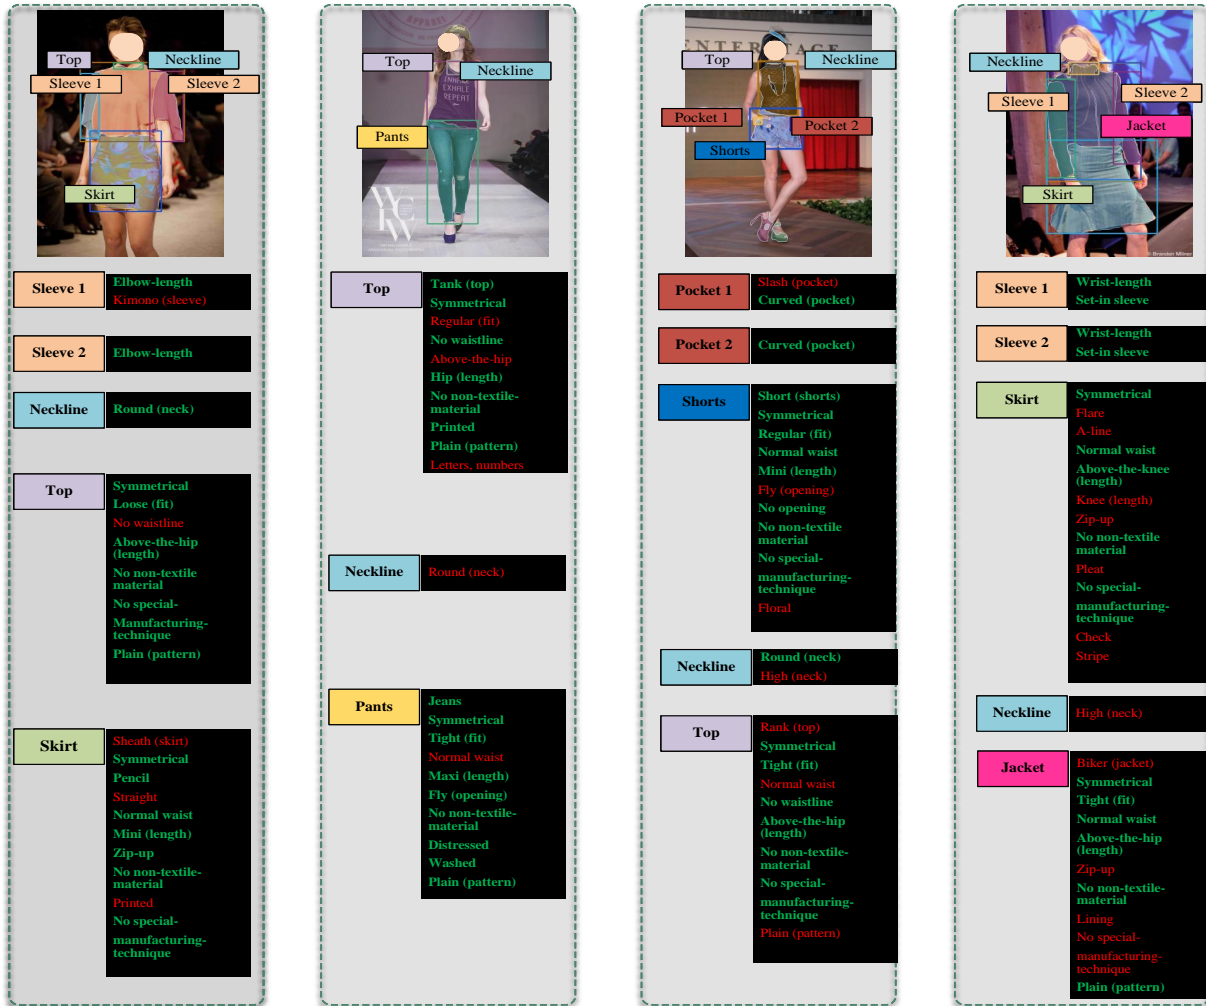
Top
Neckline
Sleeve 1
Sleeve 2
Skirt

Sleeve 1
Elbow-length
Kimono (sleeve)

Sleeve 2
Elbow-length

Neckline
Round (neck)

Top
Symmetrical
Loose (fit)
No waistline
Above-the-hip (length)
No non-textile material
No special-Manufacturing-technique
Plain (pattern)

Skirt
Sheath (skirt)
Symmetrical
Pencil
Straight
Normal waist
Mini (length)
Zip-up
No non-textile material
Printed
No special-manufacturing-technique

Top
Neckline
Pants
INHALE EXHALE REPEAT

Top
Tank (top)
Symmetrical
Regular (fit)
No waistline
Above-the-hip
Hip (length)
No non-textile-material
Printed
Plain (pattern)
Letters, numbers

Neckline
Round (neck)

Pants
Jeans
Symmetrical
Tight (fit)
Normal waist
Maxi (length)
Fly (opening)
No non-textile-material
Distressed
Washed
Plain (pattern)

Top
Neckline
Pocket 1
Pocket 2
Shorts

Pocket 1
Slash (pocket)
Curved (pocket)

Pocket 2
Curved (pocket)

Shorts
Short (shorts)
Symmetrical
Regular (fit)
Normal waist
Mini (length)
Fly (opening)
No opening
No non-textile material
No special-manufacturing-technique
Floral

Neckline
Round (neck)
High (neck)

Top
Rank (top)
Symmetrical
Tight (fit)
Normal waist
No waistline
Above-the-hip (length)
No non-textile-material
No special-manufacturing-technique
Plain (pattern)

Neckline
Sleeve 1
Sleeve 2
Jacket
Skirt

Sleeve 1
Wrist-length
Set-in sleeve

Sleeve 2
Wrist-length
Set-in sleeve

Skirt
Symmetrical
Flare
A-line
Normal waist
Above-the-knee (length)
Knee (length)
Zip-up
No non-textile material
Pleat
No special-manufacturing-technique
Check
Stripe

Neckline
High (neck)

Jacket
Biker (jacket)
Symmetrical
Tight (fit)
Normal waist
Above-the-hip (length)
Zip-up
No non-textile-material
Lining
No special-manufacturing-technique
Plain (pattern)